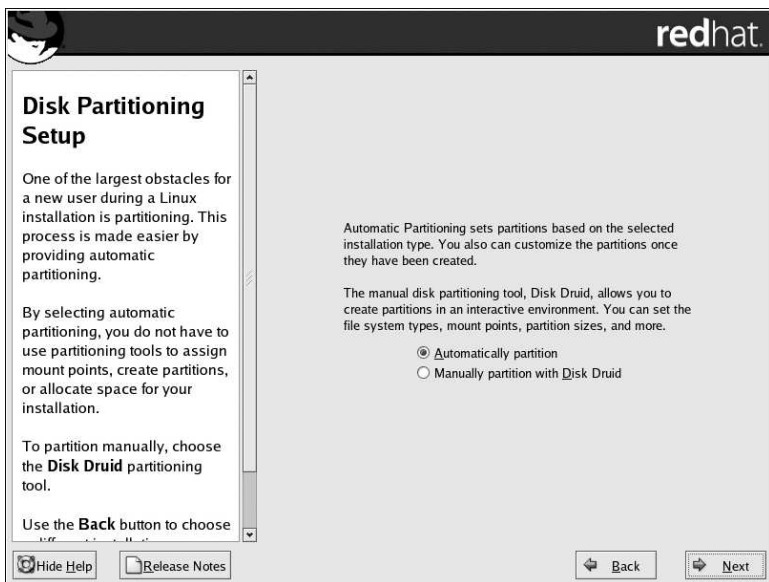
redhat.

Disk Partitioning Setup

One of the largest obstacles for a new user during a Linux installation is partitioning. This process is made easier by providing automatic partitioning.

By selecting automatic partitioning, you do not have to use partitioning tools to assign mount points, create partitions, or allocate space for your installation.

To partition manually, choose the **Disk Druid** partitioning tool.

Use the **Back** button to choose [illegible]

Automatic Partitioning sets partitions based on the selected installation type. You also can customize the partitions once they have been created.

The manual disk partitioning tool, Disk Druid, allows you to create partitions in an interactive environment. You can set the file system types, mount points, partition sizes, and more.

Automatically partition

Manually partition with Disk Druid

Hide Help

Release Notes

Back

Next